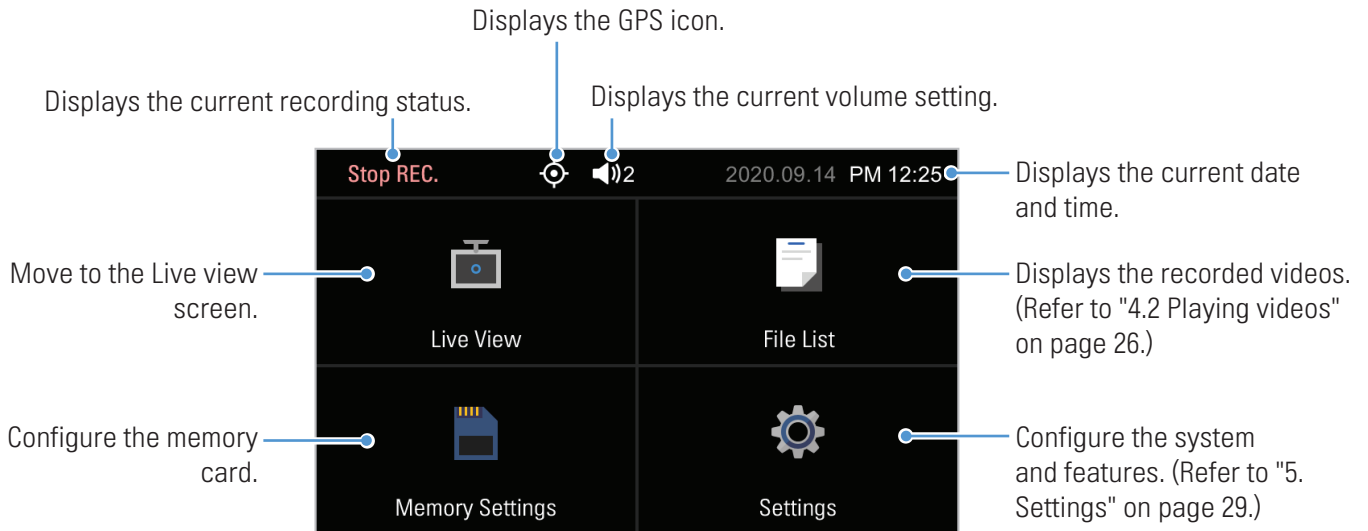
Displays the GPS icon.

Displays the current recording status.

Displays the current volume setting.

Stop REC.

2

2020.09.14 PM 12:25

Displays the current date and time.

Move to the Live view screen.

Live View

File List

Displays the recorded videos. (Refer to "4.2 Playing videos" on page 26.)

Configure the memory card.

Memory Settings

Settings

Configure the system and features. (Refer to "5. Settings" on page 29.)